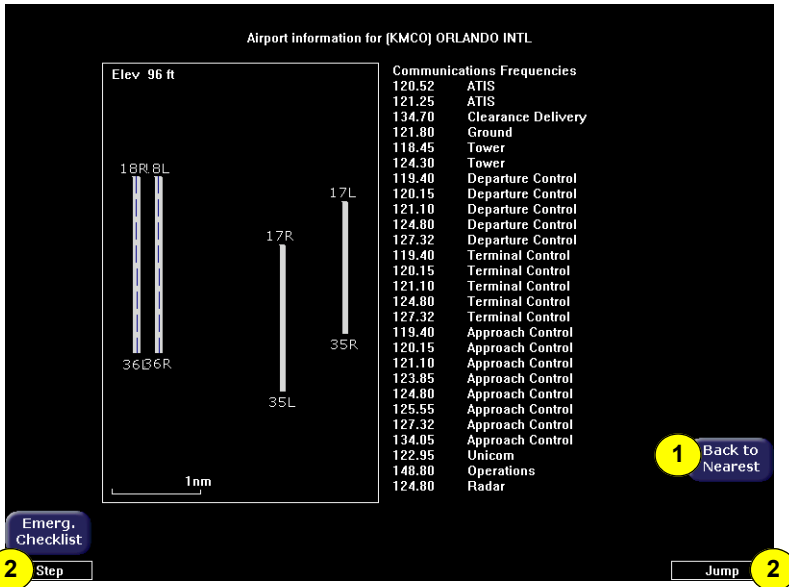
Airport information for (KMCO) ORLANDO INTL

Elev 96 ft

18R 18L

36L 36R

17R

35L

17L

35R

1nm

Communications Frequencies

| | |
|---|---|
| 120.52 | ATIS |
| 121.25 | ATIS |
| 134.70 | Clearance Delivery |
| 121.80 | Ground |
| 118.45 | Tower |
| 124.30 | Tower |
| 119.40 | Departure Control |
| 120.15 | Departure Control |
| 121.10 | Departure Control |
| 124.80 | Departure Control |
| 127.32 | Departure Control |
| 119.40 | Terminal Control |
| 120.15 | Terminal Control |
| 121.10 | Terminal Control |
| 124.80 | Terminal Control |
| 127.32 | Terminal Control |
| 119.40 | Approach Control |
| 120.15 | Approach Control |
| 121.10 | Approach Control |
| 123.85 | Approach Control |
| 124.80 | Approach Control |
| 125.55 | Approach Control |
| 127.32 | Approach Control |
| 134.05 | Approach Control |
| 122.95 | Unicom |
| 148.80 | Operations |
| 124.80 | Radar |

1 Back to Nearest

Emerg. Checklist

2 Step

Jump 2